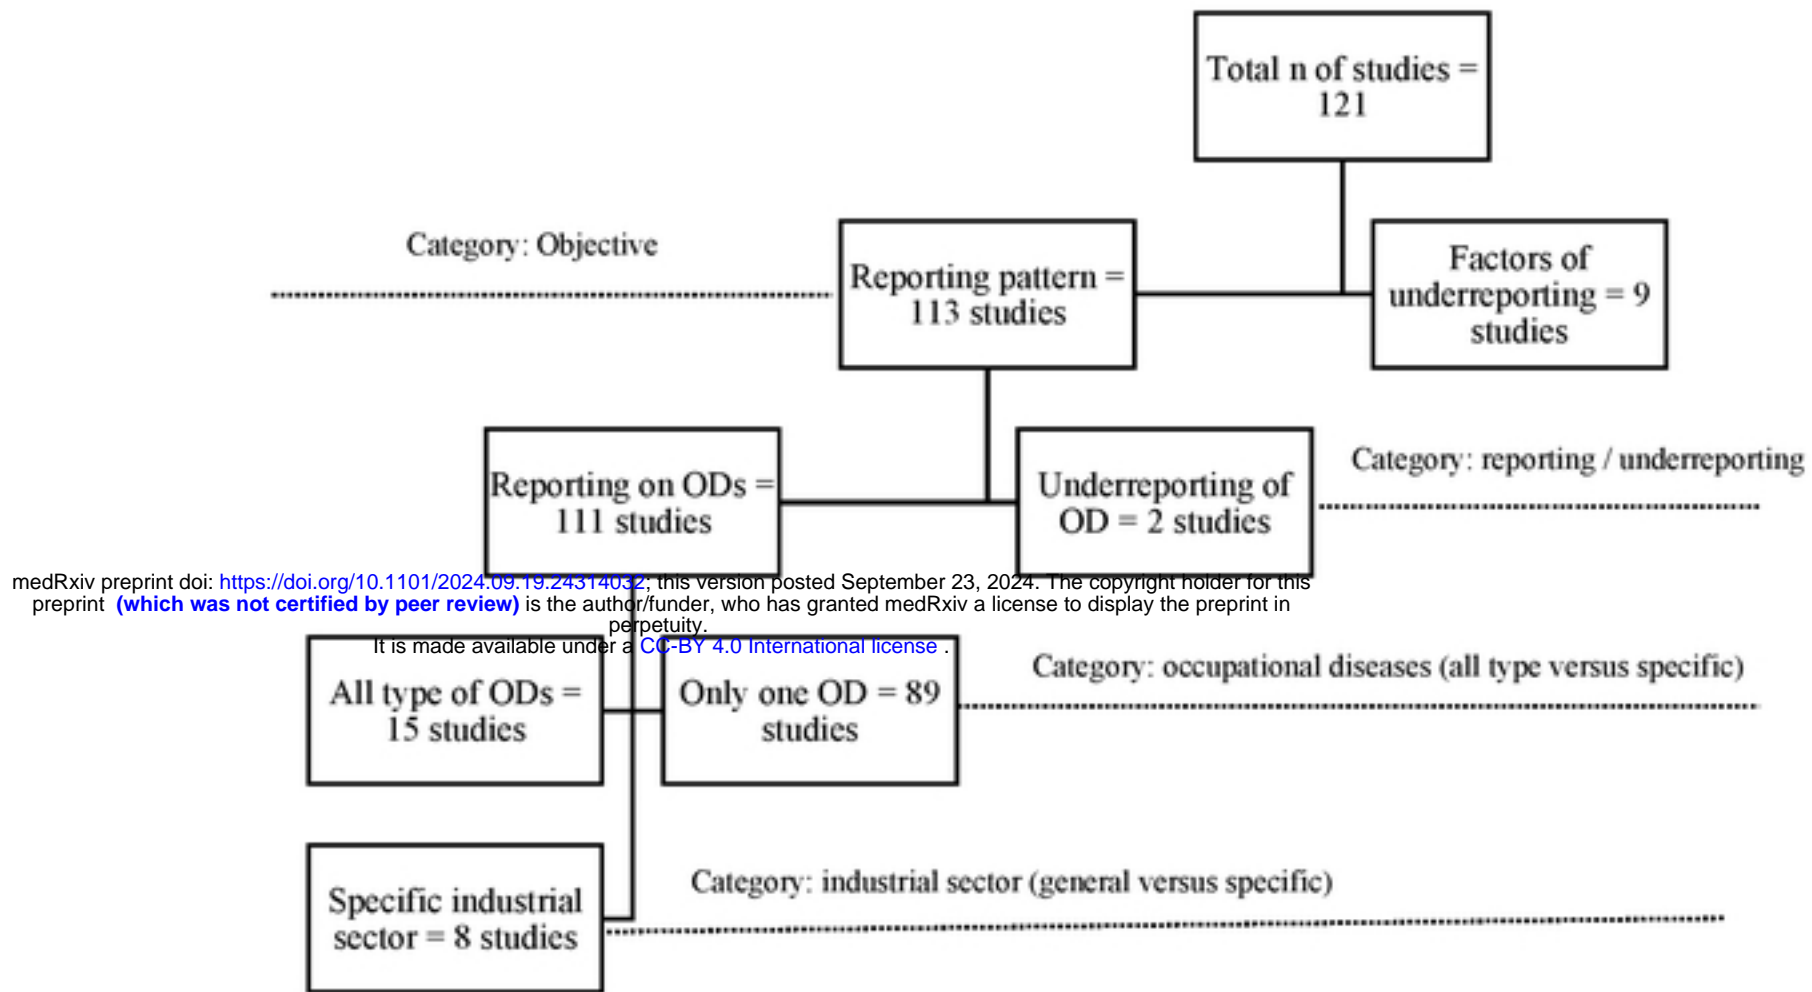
Total n of studies = 121

Category: Objective

Reporting pattern = 113 studies

Factors of underreporting = 9 studies

Reporting on ODs = 111 studies

Underreporting of OD = 2 studies

Category: reporting / underreporting

medRxiv preprint doi: https://doi.org/10.1101/2024.09.19.24314032; this version posted September 23, 2024. The copyright holder for this preprint (which was not certified by peer review) is the author/funder, who has granted medRxiv a license to display the preprint in perpetuity.
It is made available under a CC-BY 4.0 International license .

All type of ODs = 15 studies

Only one OD = 89 studies

Category: occupational diseases (all type versus specific)

Category: industrial sector (general versus specific)

Specific industrial sector = 8 studies